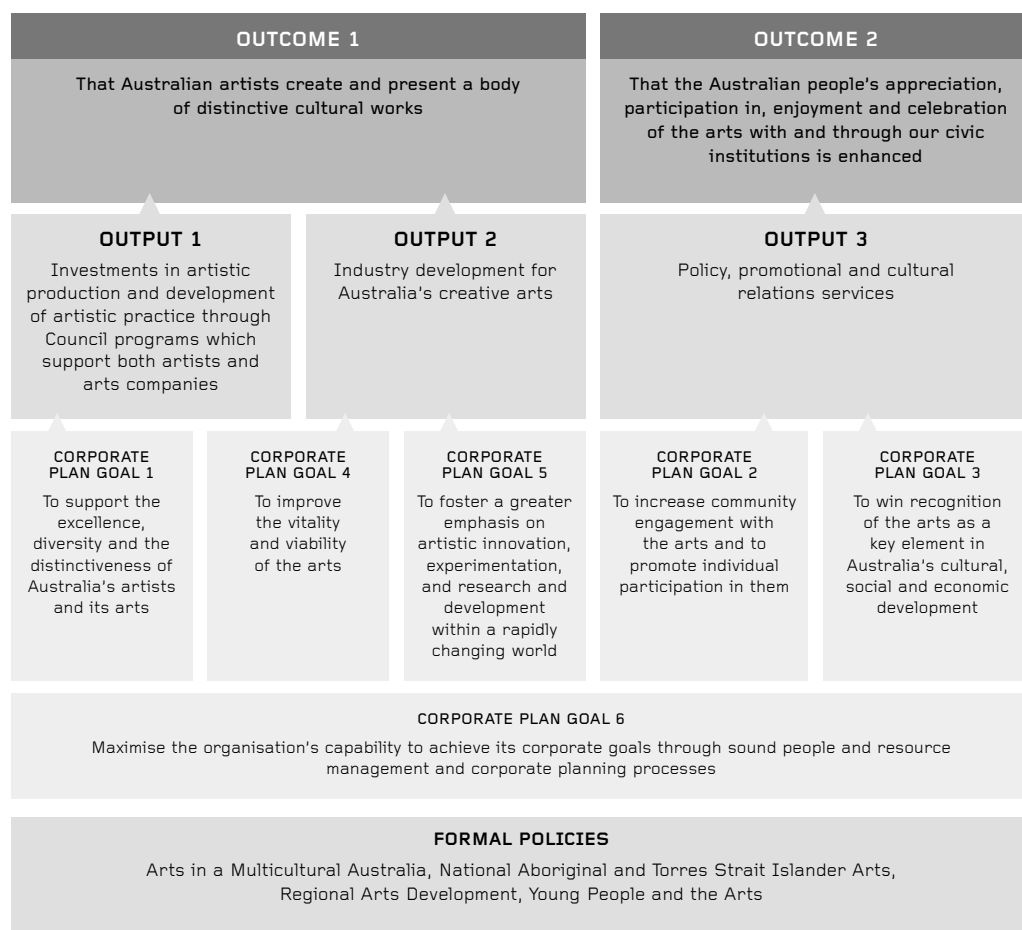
OUTCOME 1

That Australian artists create and present a body of distinctive cultural works

OUTCOME 2

That the Australian people's appreciation, participation in, enjoyment and celebration of the arts with and through our civic institutions is enhanced

OUTPUT 1

Investments in artistic production and development of artistic practice through Council programs which support both artists and arts companies

OUTPUT 2

Industry development for Australia's creative arts

OUTPUT 3

Policy, promotional and cultural relations services

CORPORATE PLAN GOAL 1

To support the excellence, diversity and the distinctiveness of Australia's artists and its arts

CORPORATE PLAN GOAL 4

To improve the vitality and viability of the arts

CORPORATE PLAN GOAL 5

To foster a greater emphasis on artistic innovation, experimentation, and research and development within a rapidly changing world

CORPORATE PLAN GOAL 2

To increase community engagement with the arts and to promote individual participation in them

CORPORATE PLAN GOAL 3

To win recognition of the arts as a key element in Australia's cultural, social and economic development

CORPORATE PLAN GOAL 6

Maximise the organisation's capability to achieve its corporate goals through sound people and resource management and corporate planning processes

FORMAL POLICIES

Arts in a Multicultural Australia, National Aboriginal and Torres Strait Islander Arts, Regional Arts Development, Young People and the Arts